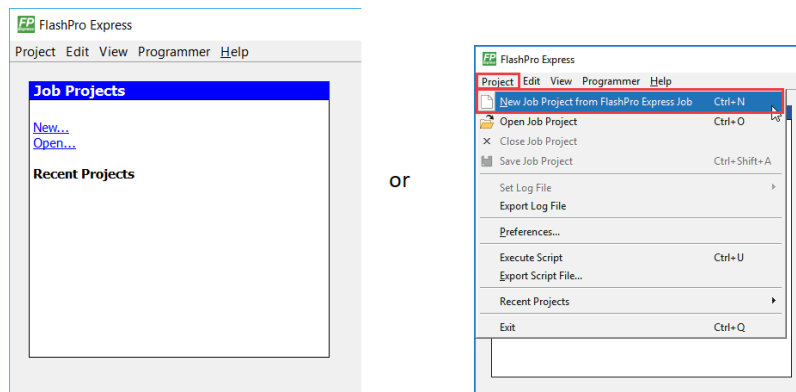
FP FlashPro Express

Project Edit View Programmer Help

Job Projects

New...
Open...

Recent Projects

or

FP FlashPro Express

Project Edit View Programmer Help

New Job Project from FlashPro Express Job Ctrl+N
Open Job Project Ctrl+O
Close Job Project
Save Job Project Ctrl+Shift+A
Set Log File
Export Log File
Preferences...
Execute Script Ctrl+U
Export Script File...
Recent Projects
Exit Ctrl+Q